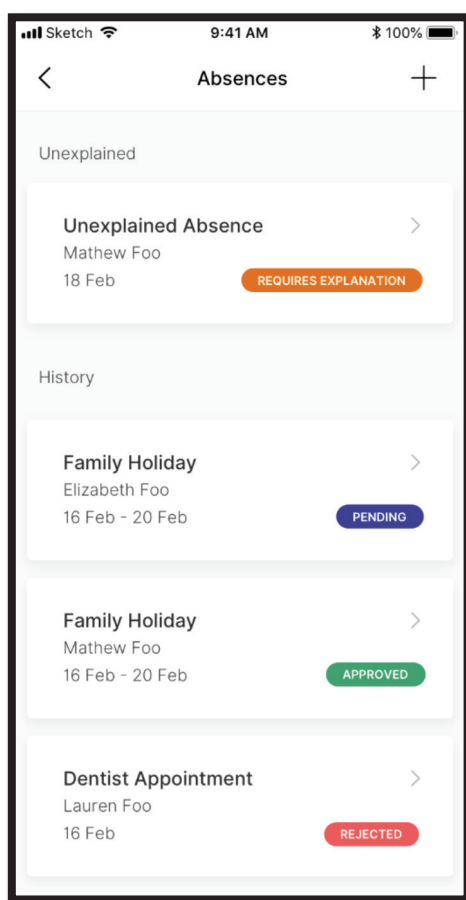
Sketch 9:41 AM 100%

Absences

Unexplained

Unexplained Absence
Mathew Foo
18 Feb
REQUIRES EXPLANATION

History

Family Holiday
Elizabeth Foo
16 Feb - 20 Feb
PENDING

Family Holiday
Mathew Foo
16 Feb - 20 Feb
APPROVED

Dentist Appointment
Lauren Foo
16 Feb
REJECTED